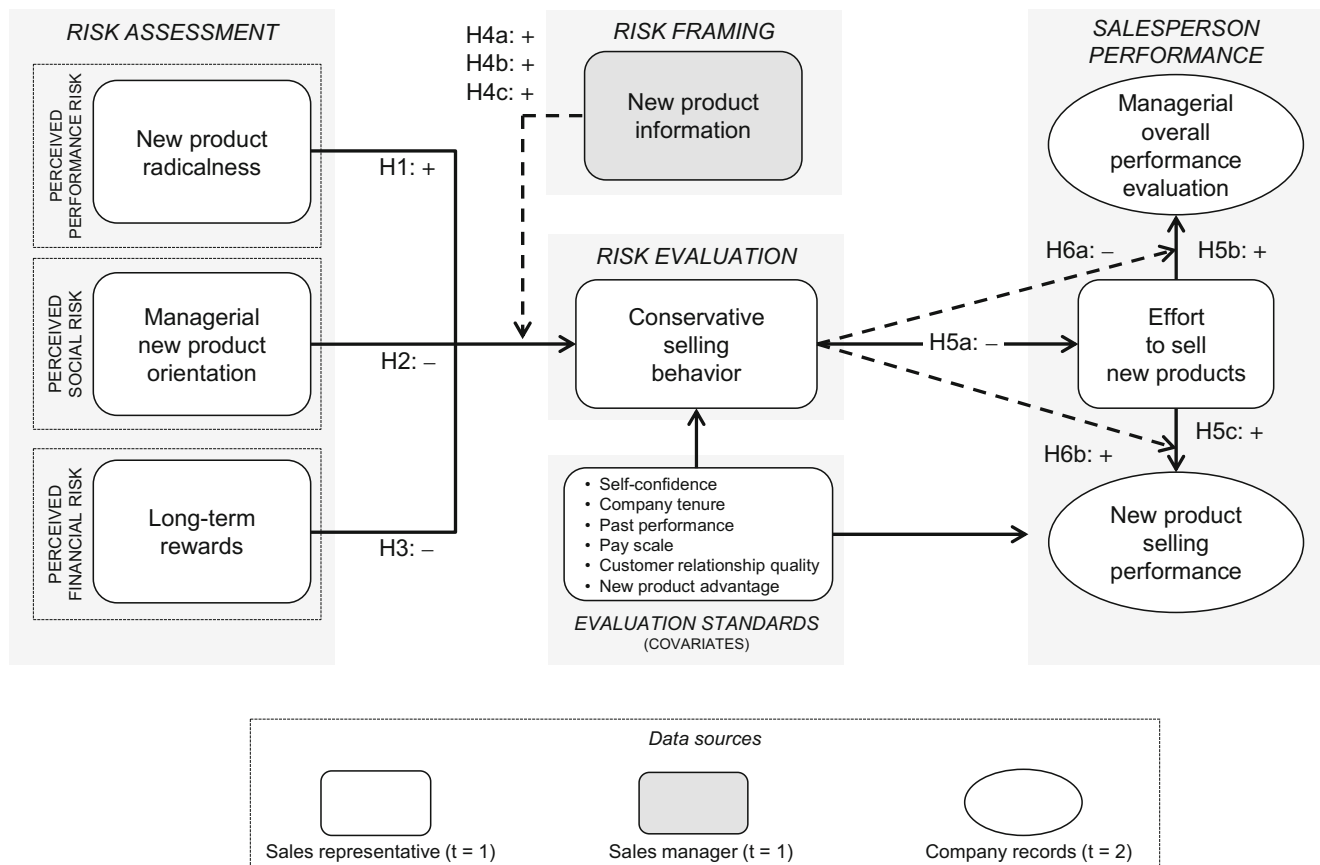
RISK ASSESSMENT

PERCEIVED PERFORMANCE RISK

New product radicalness

PERCEIVED SOCIAL RISK

Managerial new product orientation

PERCEIVED FINANCIAL RISK

Long-term rewards

H1: +

H2: –

H3: –

H4a: +
H4b: +
H4c: +

RISK FRAMING

New product information

RISK EVALUATION

Conservative selling behavior

• Self-confidence
• Company tenure
• Past performance
• Pay scale
• Customer relationship quality
• New product advantage

EVALUATION STANDARDS
(COVARIATES)

SALESPERSON PERFORMANCE

Managerial overall performance evaluation

H6a: –

H5b: +

H5a: –

Effort to sell new products

H5c: +

H6b: +

New product selling performance

Data sources

Sales representative (t = 1)

Sales manager (t = 1)

Company records (t = 2)